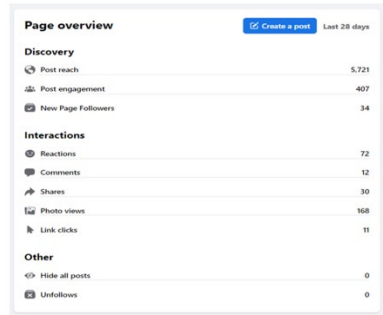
Page overview

Create a post

Last 28 days

Discovery

| | |
|---|---|
| Post reach | 5,721 |
| Post engagement | 407 |
| New Page Followers | 34 |

Interactions

| | |
|---|---|
| Reactions | 72 |
| Comments | 12 |
| Shares | 30 |
| Photo views | 168 |
| Link clicks | 11 |

Other

| | |
|---|---|
| Hide all posts | 0 |
| Unfollows | 0 |